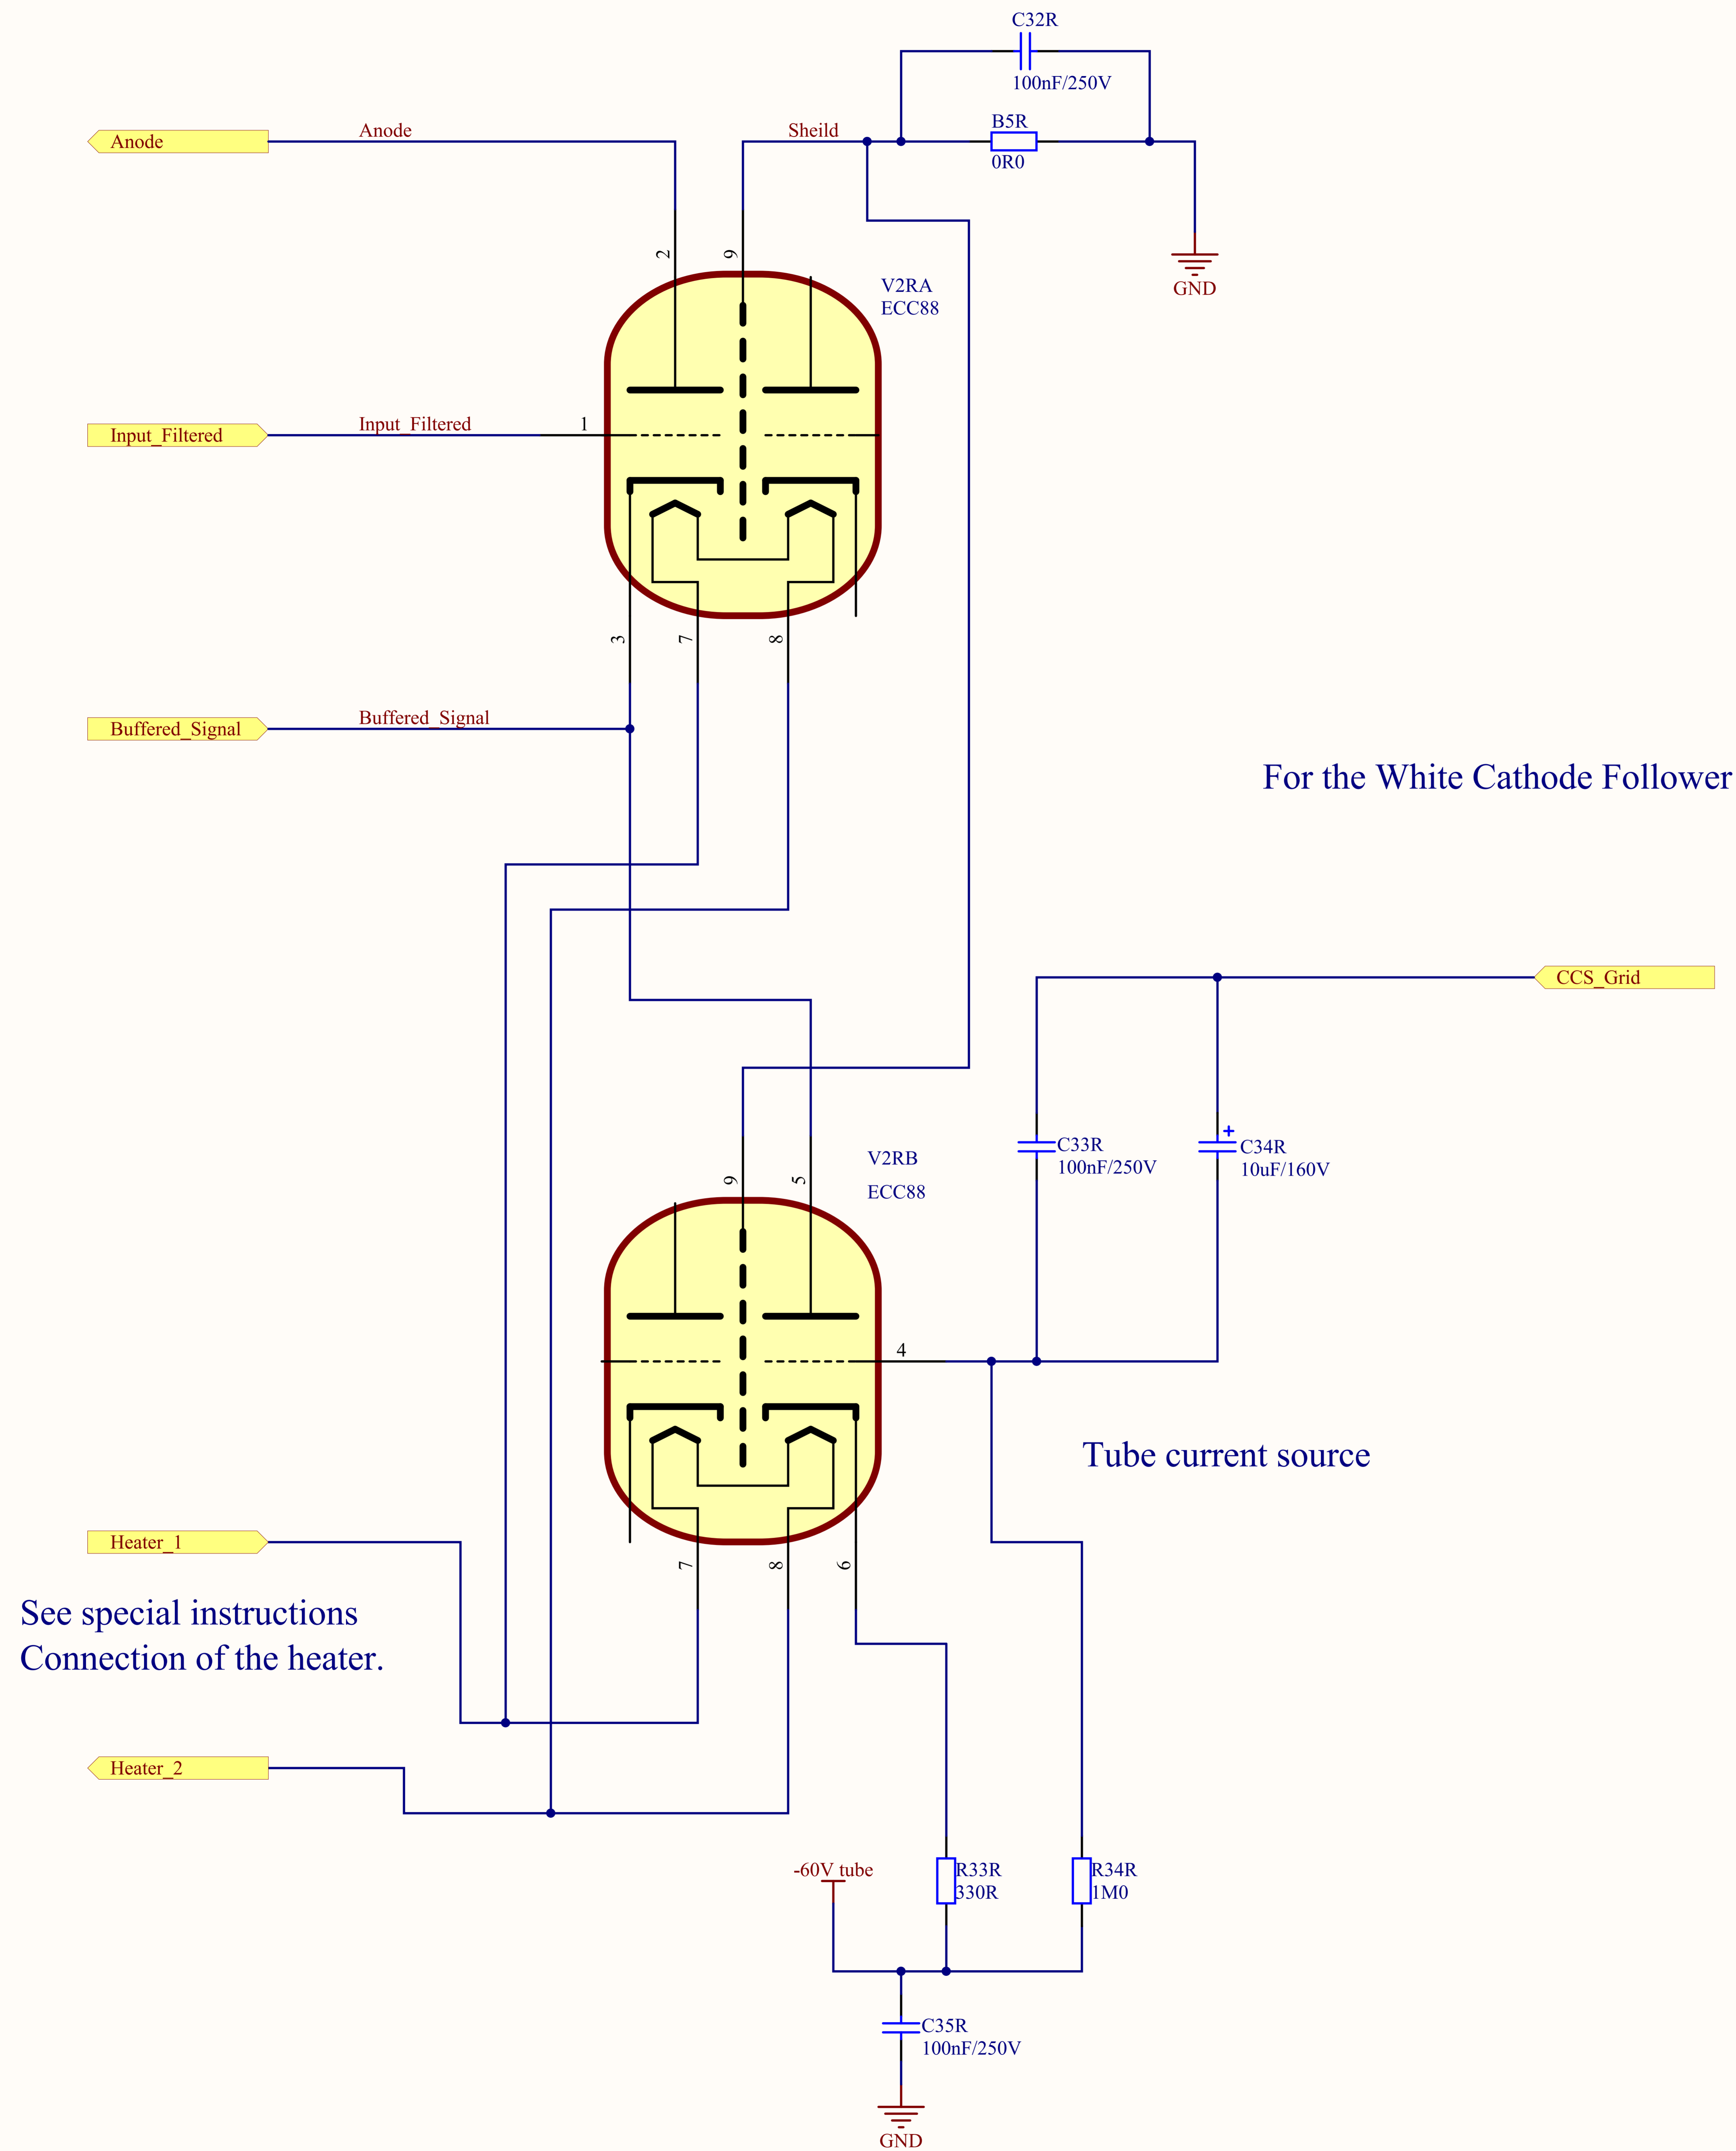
C32R
100nF/250V

Anode
Anode
Sheild
B5R
0R0
GND

2
9
V2RA
ECC88

Input_Filtered
Input_Filtered
1

3
7
8

Buffered_Signal
Buffered_Signal

For the White Cathode Follower

CCS_Grid

C33R
100nF/250V
C34R
10uF/160V
+

9
5
V2RB
ECC88

4

Tube current source

Heater_1
7
8
6

See special instructions
Connection of the heater.

Heater_2

-60V tube
R33R
330R
R34R
1M0

C35R
100nF/250V
GND